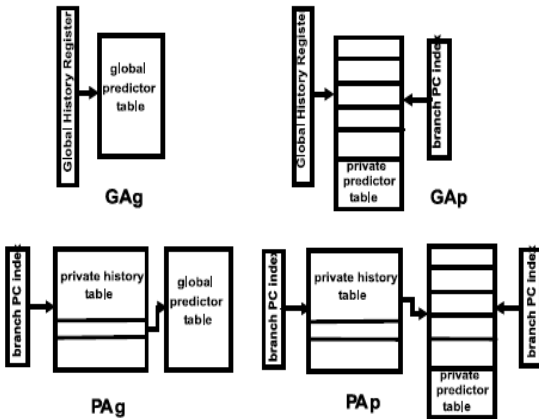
Global History Register

global predictor table

GAg

Global History Registe

branch PC index

private predictor table

GAp

branch PC index

private history table

global predictor table

PAg

branch PC index

private history table

branch PC index

private predictor table

PAp